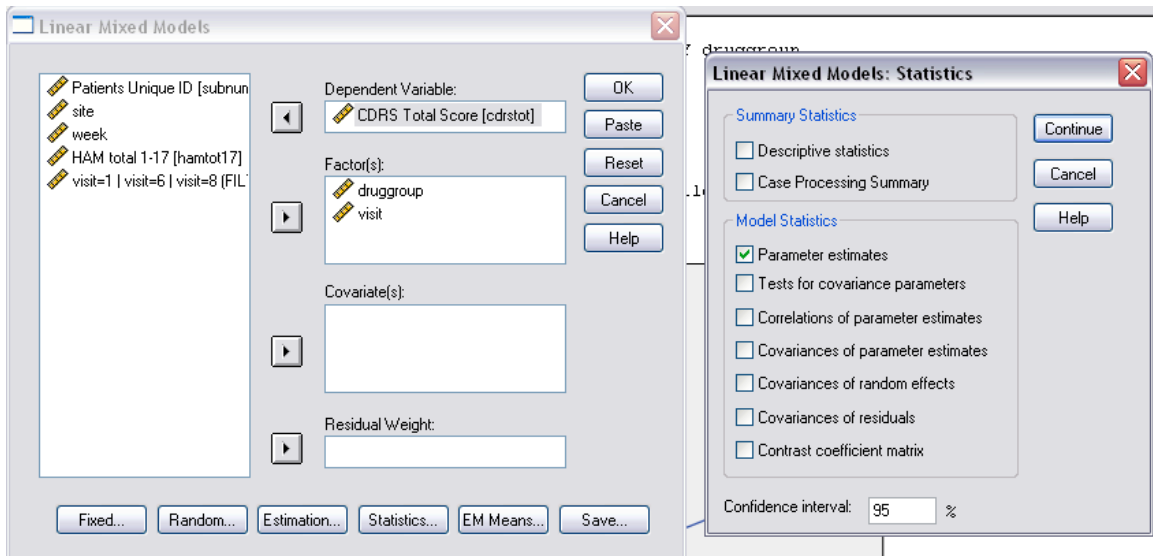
Linear Mixed Models

Patients Unique ID [subnun
site
week
HAM total 1-17 [hamtot17]
visit=1 | visit=6 | visit=8 (FIL

Dependent Variable:
CDRS Total Score [cdrstot]

Factor(s):
druggroup
visit

Covariate(s):

Residual Weight:

OK
Paste
Reset
Cancel
Help

Fixed...
Random...
Estimation...
Statistics...
EM Means...
Save...

Linear Mixed Models: Statistics

Summary Statistics
Descriptive statistics
Case Processing Summary

Model Statistics
Parameter estimates
Tests for covariance parameters
Correlations of parameter estimates
Covariances of parameter estimates
Covariances of random effects
Covariances of residuals
Contrast coefficient matrix

Confidence interval: 95 %

Continue
Cancel
Help